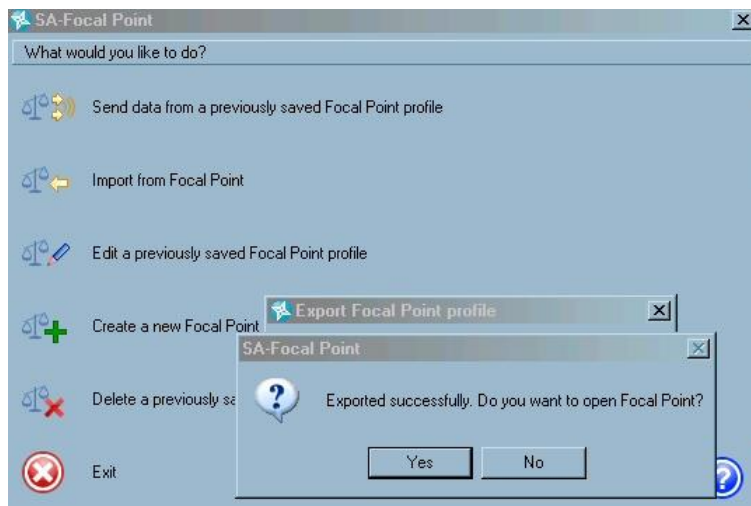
SA-Focal Point

What would you like to do?

Send data from a previously saved Focal Point profile

Import from Focal Point

Edit a previously saved Focal Point profile

Create a new Focal Point

Delete a previously sa

Exit

Export Focal Point profile

SA-Focal Point

Exported successfully. Do you want to open Focal Point?

Yes

No